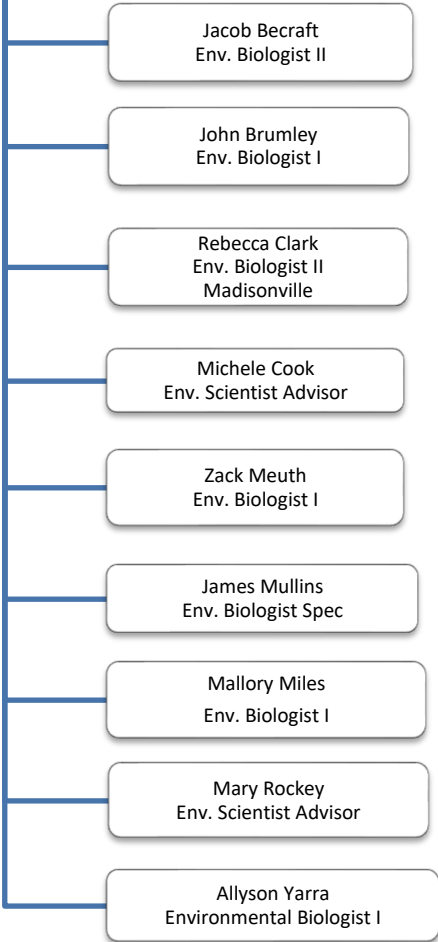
Jacob Becraft
Env. Biologist II

John Brumley
Env. Biologist I

Rebecca Clark
Env. Biologist II
Madisonville

Michele Cook
Env. Scientist Advisor

Zack Meuth
Env. Biologist I

James Mullins
Env. Biologist Spec

Mallory Miles
Env. Biologist I

Mary Rockey
Env. Scientist Advisor

Allyson Yarra
Environmental Biologist I